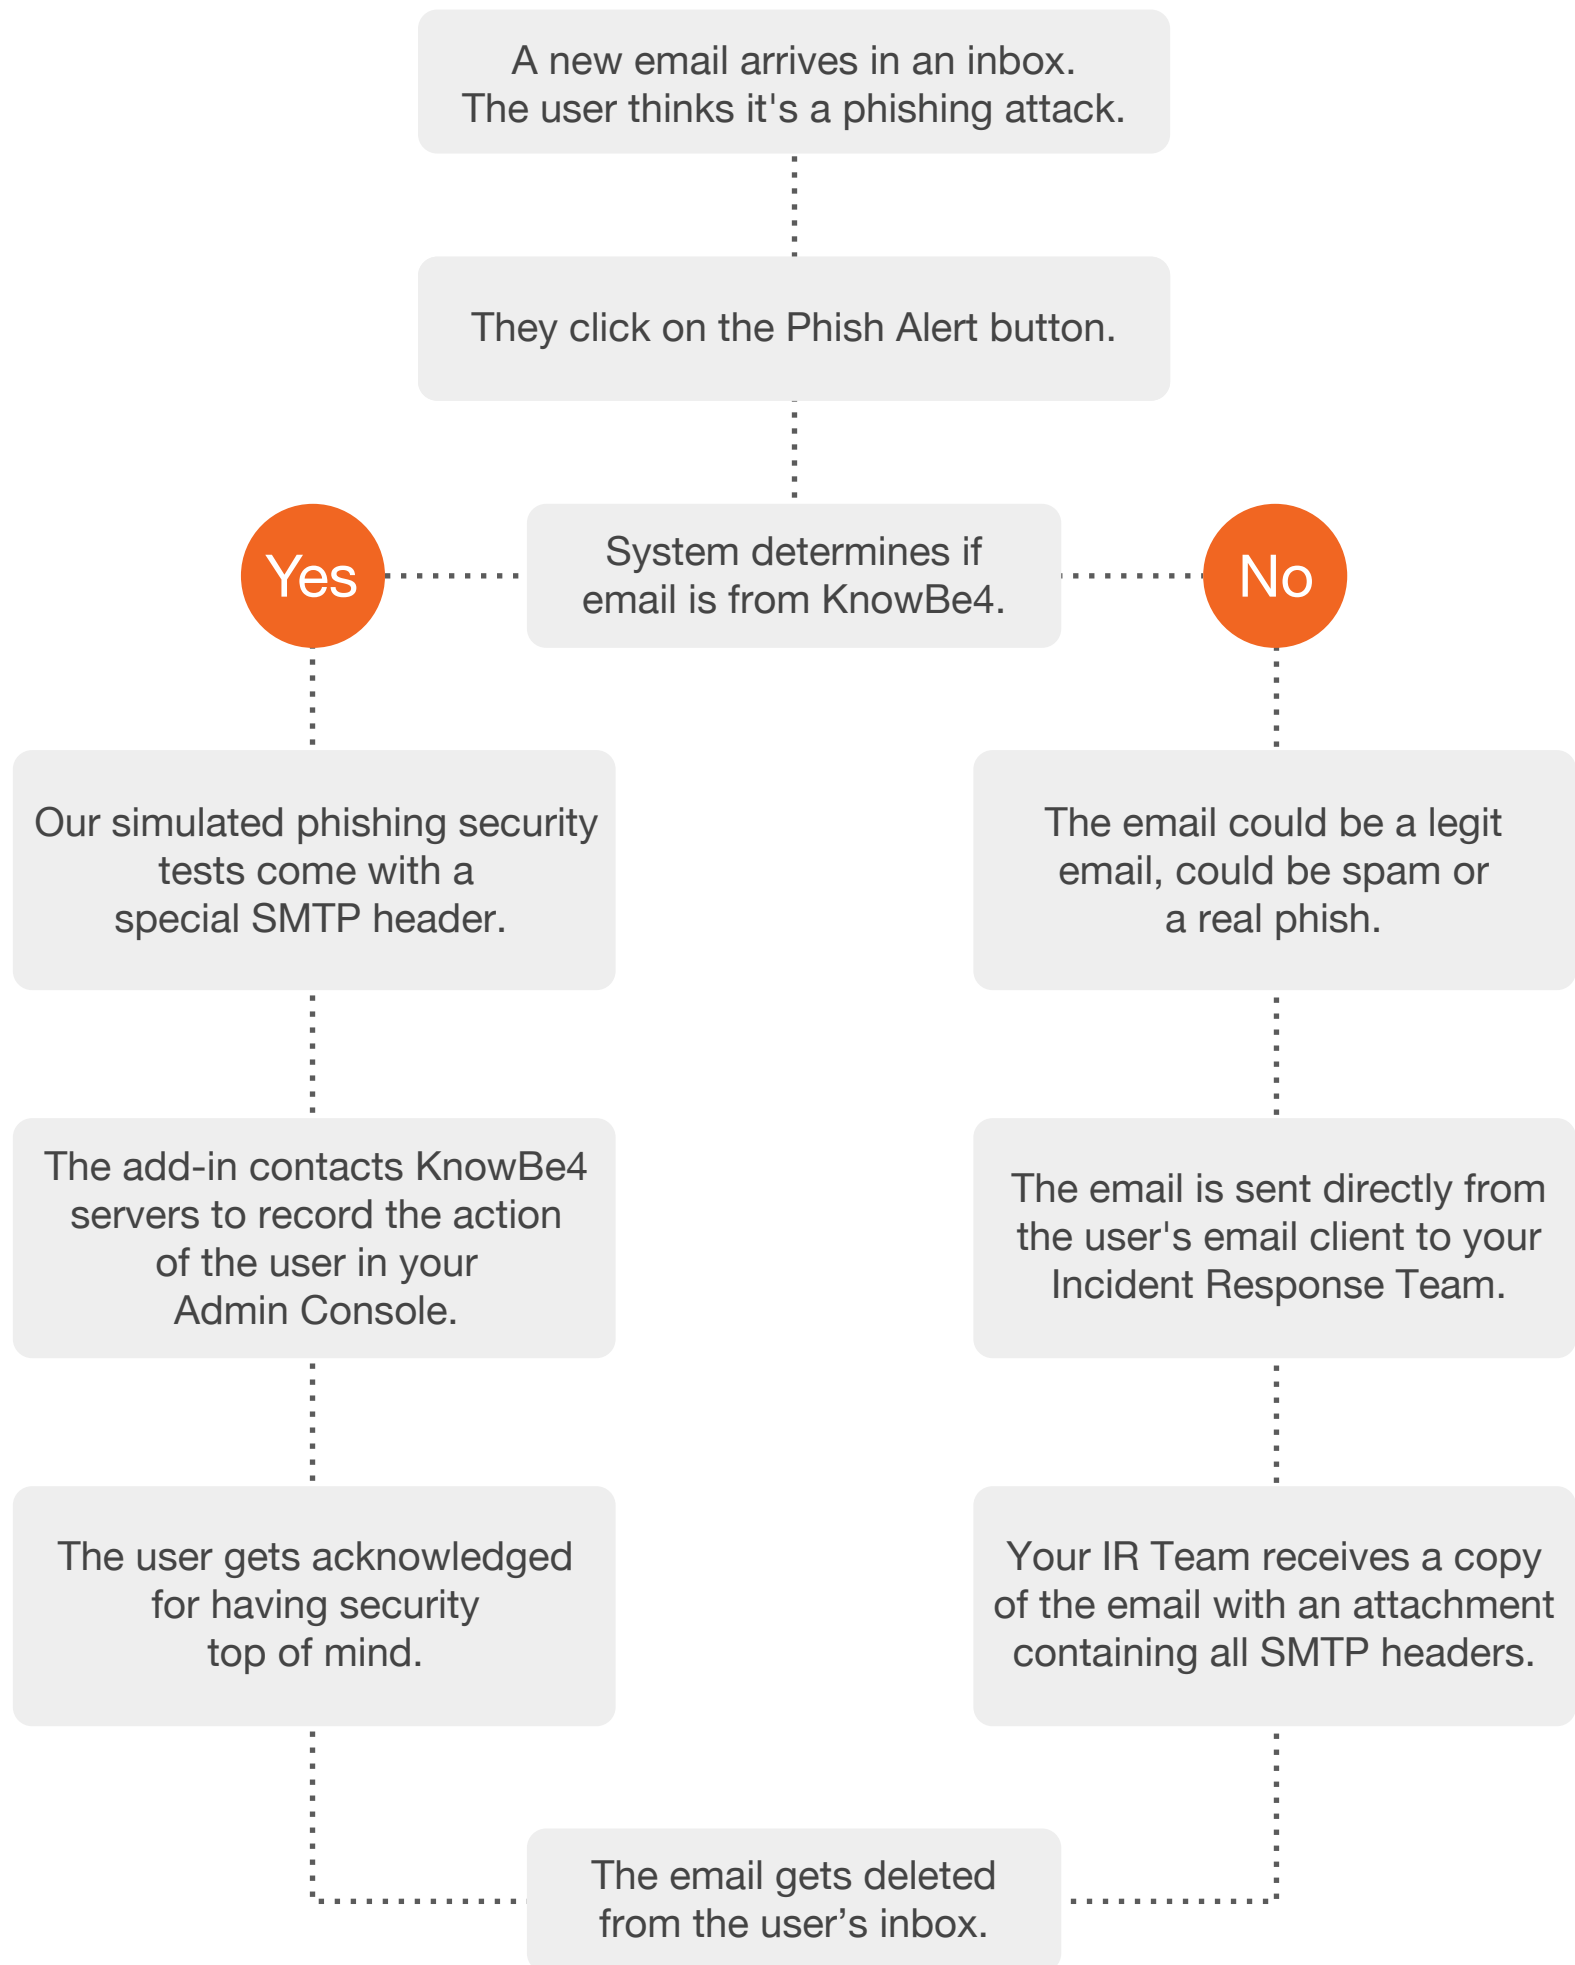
A new email arrives in an inbox. The user thinks it's a phishing attack.

They click on the Phish Alert button.

Yes

System determines if email is from KnowBe4.

No

Our simulated phishing security tests come with a special SMTP header.

The add-in contacts KnowBe4 servers to record the action of the user in your Admin Console.

The user gets acknowledged for having security top of mind.

The email could be a legit email, could be spam or a real phish.

The email is sent directly from the user's email client to your Incident Response Team.

Your IR Team receives a copy of the email with an attachment containing all SMTP headers.

The email gets deleted from the user’s inbox.